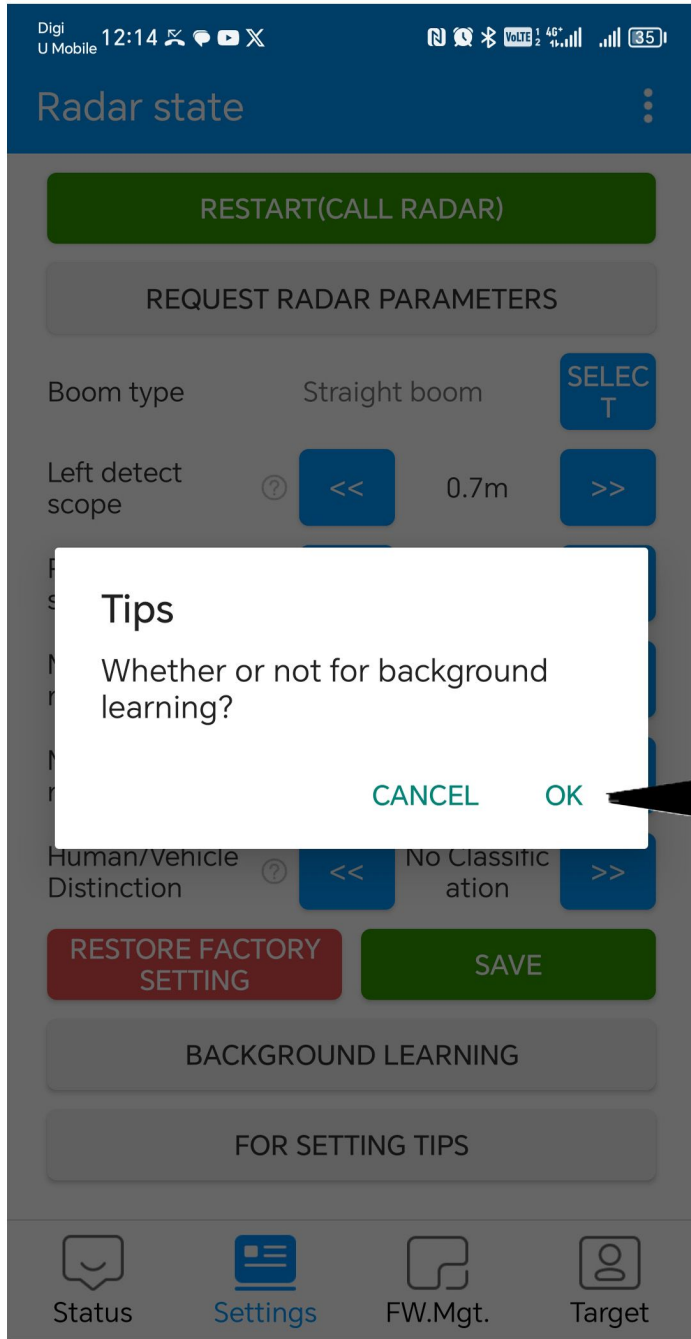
Digi U Mobile 12:14

35

Radar state

RESTART(CALL RADAR)

REQUEST RADAR PARAMETERS

Boom type

Straight boom

SELECT

Left detect scope

?

<<

0.7m

>>

Tips

Whether or not for background learning?

CANCEL

OK

Human/Vehicle Distinction

?

<<

No Classification

>>

RESTORE FACTORY SETTING

SAVE

BACKGROUND LEARNING

FOR SETTING TIPS

Status

Settings

FW.Mgt.

Target